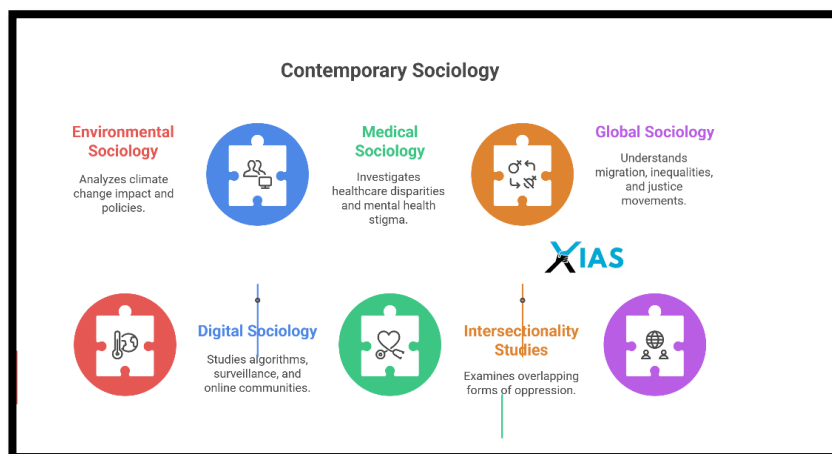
Contemporary Sociology

Environmental Sociology

Analyzes climate change impact and policies.

Medical Sociology

Investigates healthcare disparities and mental health stigma.

Global Sociology

Understands migration, inequalities, and justice movements.

XIAS

Digital Sociology

Studies algorithms, surveillance, and online communities.

Intersectionality Studies

Examines overlapping forms of oppression.